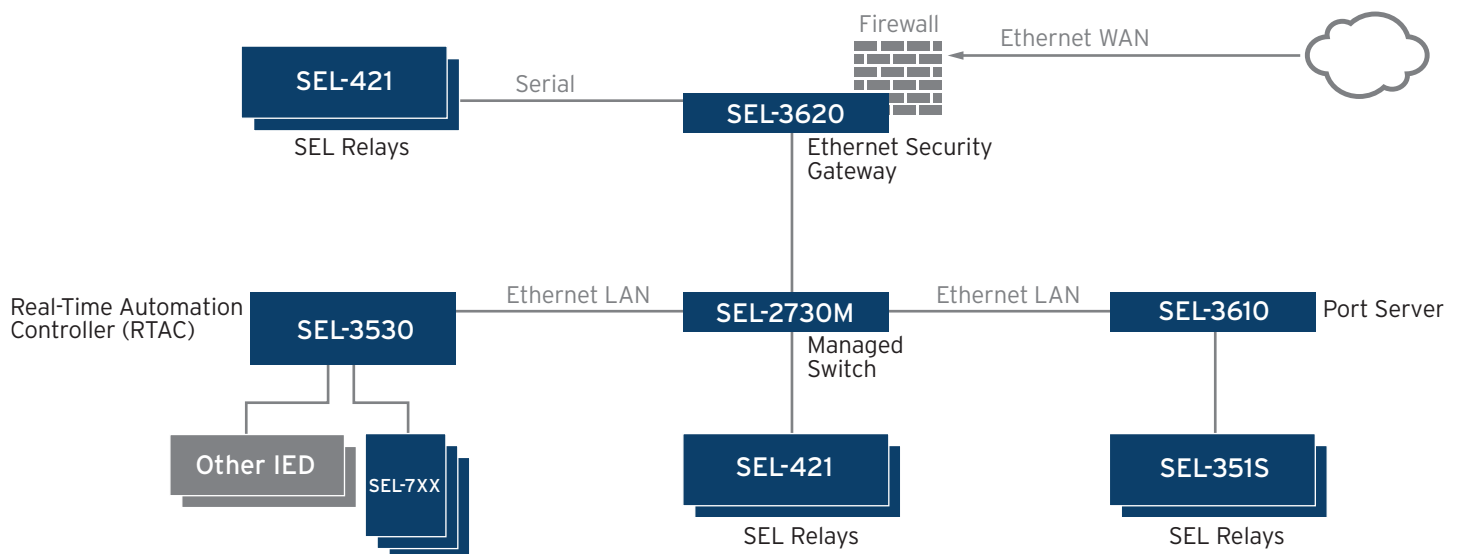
Firewall

Ethernet WAN

SEL-421

SEL Relays

Serial

SEL-3620

Ethernet Security Gateway

Real-Time Automation Controller (RTAC)

SEL-3530

Ethernet LAN

SEL-2730M

Managed Switch

Ethernet LAN

SEL-3610

Port Server

Other IED

SEL-7XX

SEL-421

SEL Relays

SEL-351S

SEL Relays